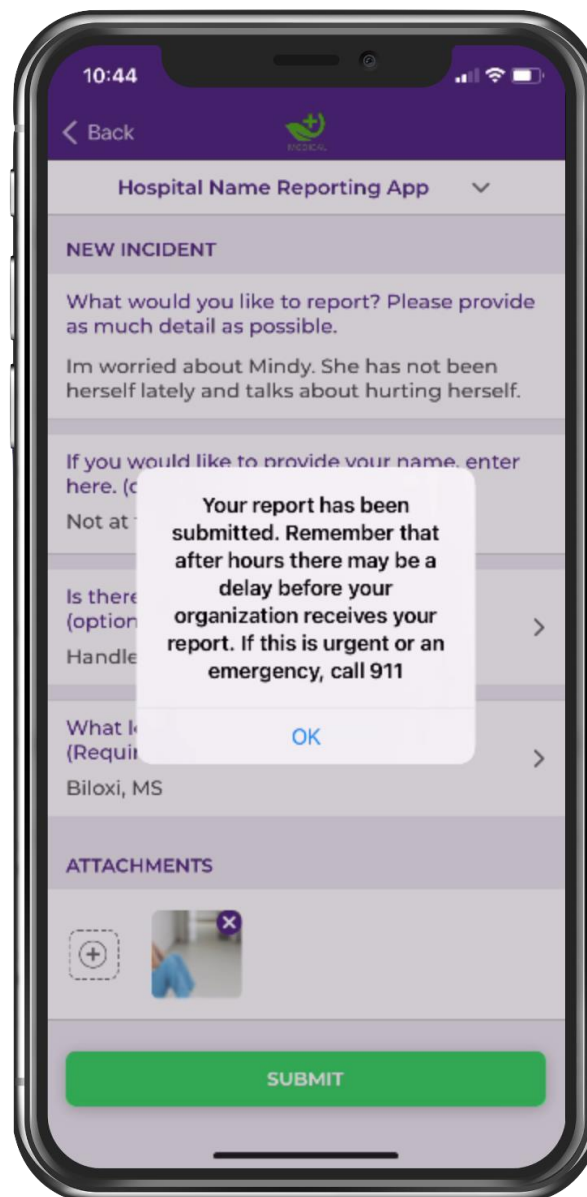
10:44

Back

Hospital Name Reporting App

NEW INCIDENT

What would you like to report? Please provide as much detail as possible.

Im worried about Mindy. She has not been herself lately and talks about hurting herself.

If you would like to provide your name, enter here. (o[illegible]

Not at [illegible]

Is there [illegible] (option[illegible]

Handle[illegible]

What l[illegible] (Requi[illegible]

Biloxi, MS

Your report has been submitted. Remember that after hours there may be a delay before your organization receives your report. If this is urgent or an emergency, call 911

OK

ATTACHMENTS

SUBMIT